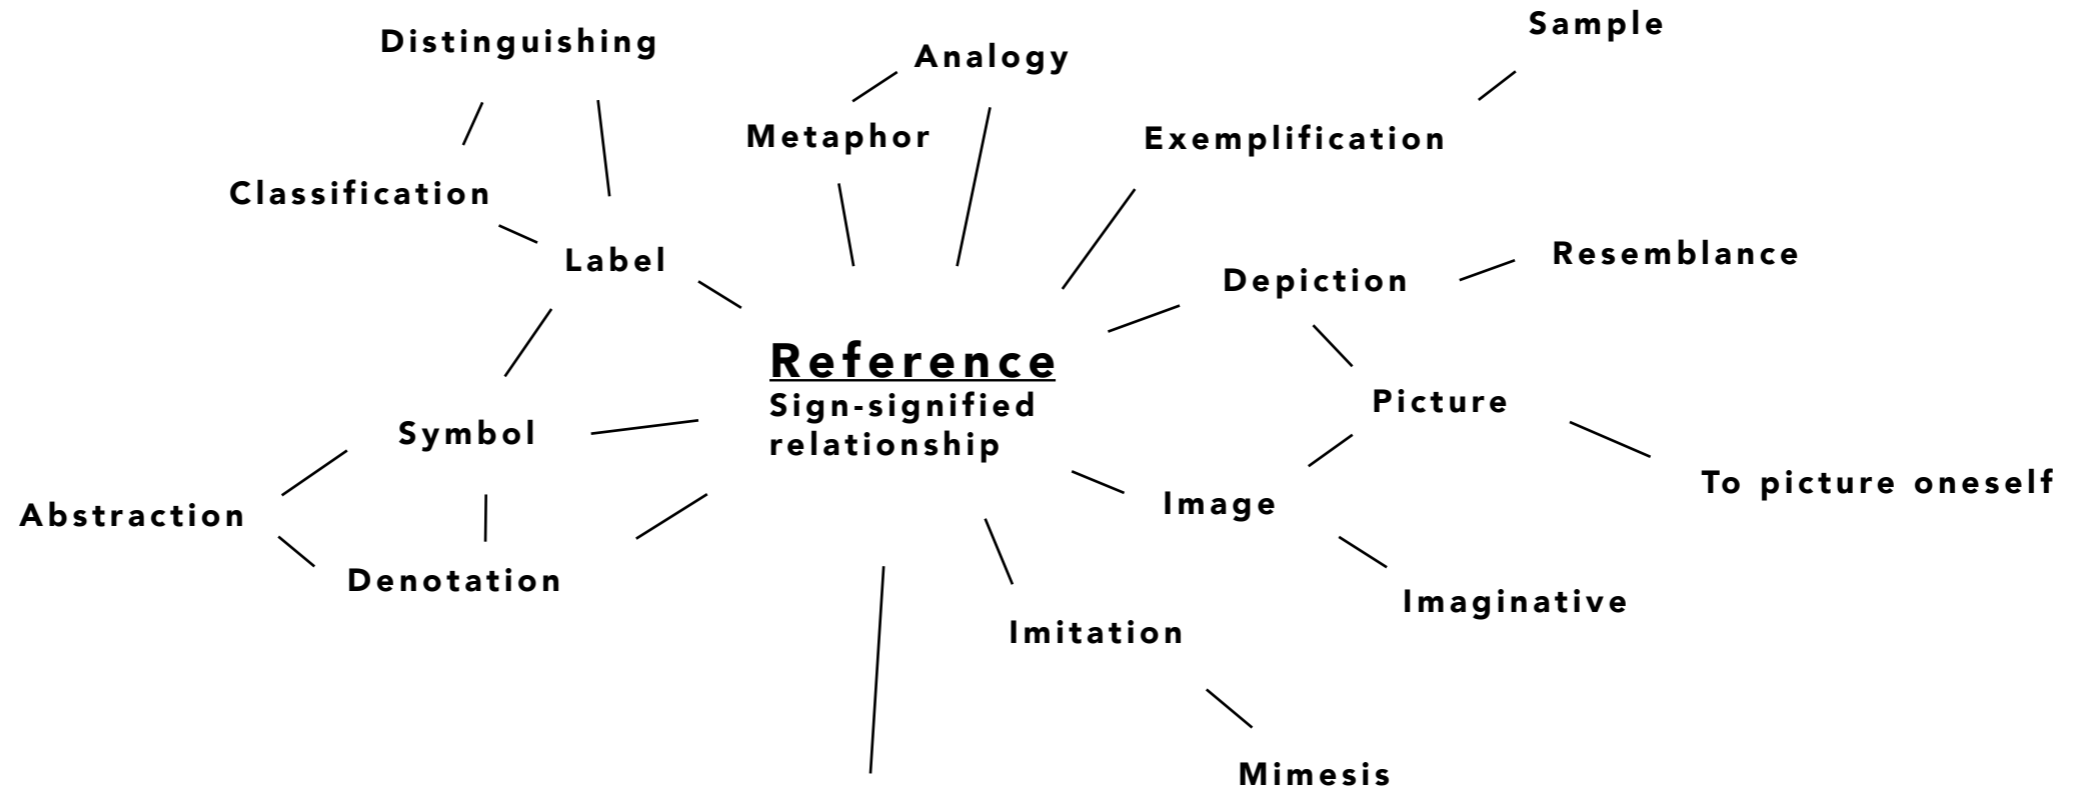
Distinguishing

Analogy

Sample

Metaphor

Exemplification

Classification

Label

Resemblance

Depiction

Reference
Sign-signified relationship

Picture

Symbol

To picture oneself

Abstraction

Image

Denotation

Imaginative

Imitation

Mimesis